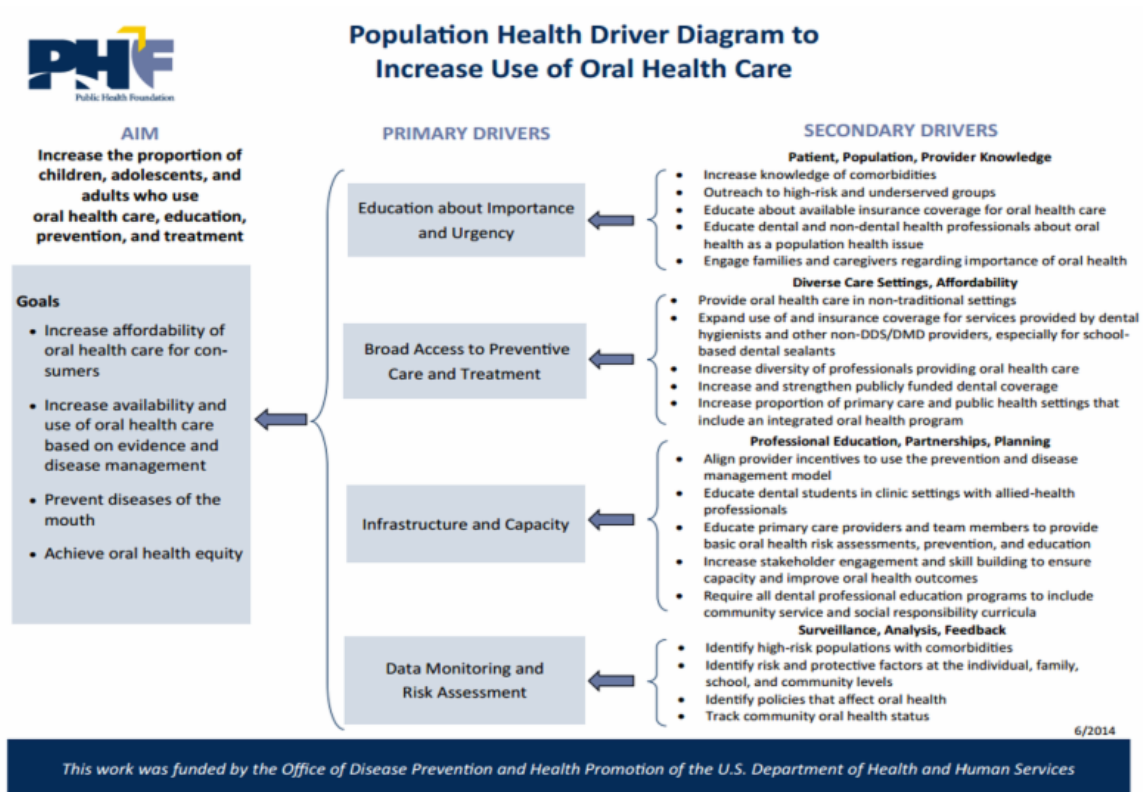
PHF
Public Health Foundation

Population Health Driver Diagram to Increase Use of Oral Health Care

AIM
Increase the proportion of children, adolescents, and adults who use oral health care, education, prevention, and treatment

Goals
• Increase affordability of oral health care for consumers
• Increase availability and use of oral health care based on evidence and disease management
• Prevent diseases of the mouth
• Achieve oral health equity

PRIMARY DRIVERS

Education about Importance and Urgency

Broad Access to Preventive Care and Treatment

Infrastructure and Capacity

Data Monitoring and Risk Assessment

SECONDARY DRIVERS

Patient, Population, Provider Knowledge
• Increase knowledge of comorbidities
• Outreach to high-risk and underserved groups
• Educate about available insurance coverage for oral health care
• Educate dental and non-dental health professionals about oral health as a population health issue
• Engage families and caregivers regarding importance of oral health

Diverse Care Settings, Affordability
• Provide oral health care in non-traditional settings
• Expand use of and insurance coverage for services provided by dental hygienists and other non-DDS/DMD providers, especially for school-based dental sealants
• Increase diversity of professionals providing oral health care
• Increase and strengthen publicly funded dental coverage
• Increase proportion of primary care and public health settings that include an integrated oral health program

Professional Education, Partnerships, Planning
• Align provider incentives to use the prevention and disease management model
• Educate dental students in clinic settings with allied-health professionals
• Educate primary care providers and team members to provide basic oral health risk assessments, prevention, and education
• Increase stakeholder engagement and skill building to ensure capacity and improve oral health outcomes
• Require all dental professional education programs to include community service and social responsibility curricula

Surveillance, Analysis, Feedback
• Identify high-risk populations with comorbidities
• Identify risk and protective factors at the individual, family, school, and community levels
• Identify policies that affect oral health
• Track community oral health status

6/2014

This work was funded by the Office of Disease Prevention and Health Promotion of the U.S. Department of Health and Human Services